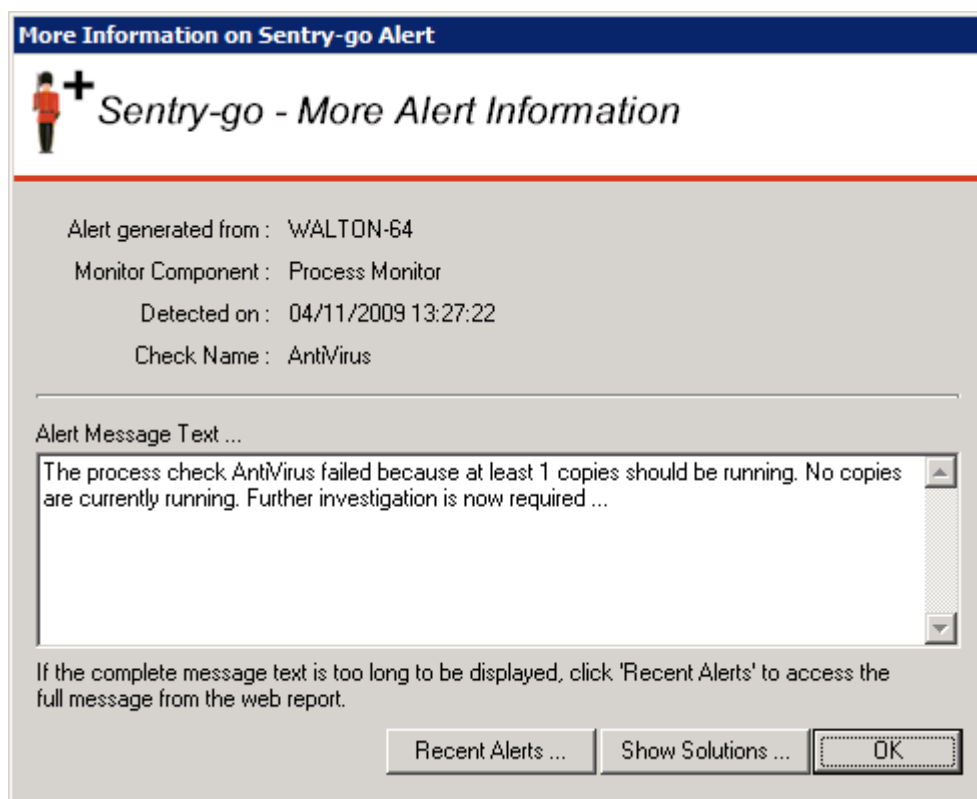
More Information on Sentry-go Alert

Sentry-go - More Alert Information

Alert generated from : WALTON-64
Monitor Component : Process Monitor
Detected on : 04/11/2009 13:27:22
Check Name : AntiVirus

Alert Message Text ...

The process check AntiVirus failed because at least 1 copies should be running. No copies are currently running. Further investigation is now required ...

If the complete message text is too long to be displayed, click 'Recent Alerts' to access the full message from the web report.

Recent Alerts ... Show Solutions ... OK